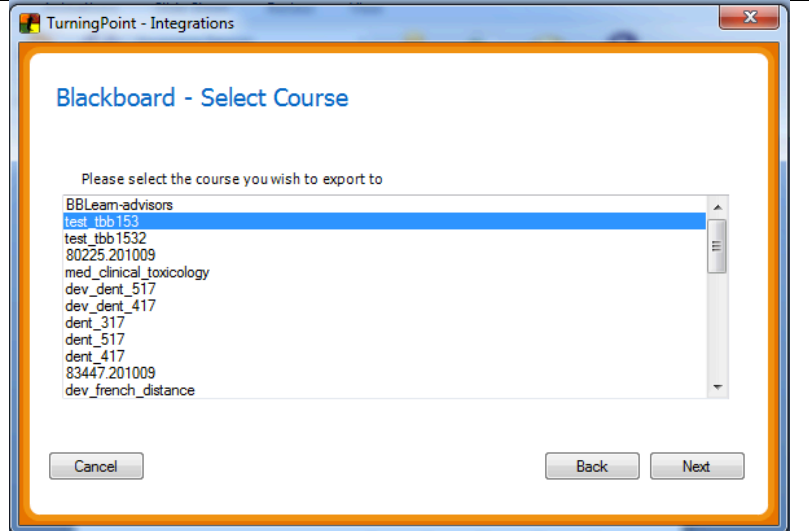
TurningPoint - Integrations

Blackboard - Select Course

Please select the course you wish to export to

BBLearn-advisors
test_tbb153
test_tbb1532
80225.201009
med_clinical_toxicology
dev_dent_517
dev_dent_417
dent_317
dent_517
dent_417
83447.201009
dev_french_distance

Cancel

Back

Next